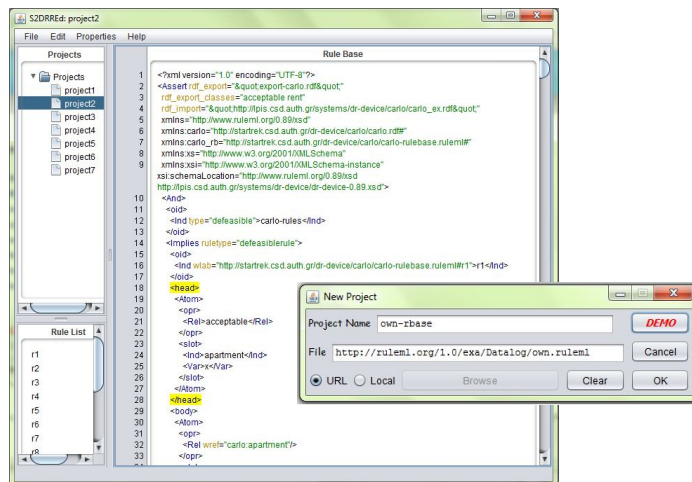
S2DRREd: project2

File Edit Properties Help

Projects

Projects
project1
project2
project3
project4
project5
project6
project7

Rule List

r1
r2
r3
r4
r5
r6
r7

Rule Base

1 <?xml version="1.0" encoding="UTF-8"?>
2 <Assert rdf_export="&quot;export-carlo.rdf&quot;"
3 rdf_export_classes="acceptable rent"
4 rdf_import="&quot;http://lpis.csd.auth.gr/systems/dr-device/carlo/carlo_ex.rdf&quot;"
5 xmlns="http://www.ruleml.org/0.89/xsd"
6 xmlns:carlo="http://startrek.csd.auth.gr/dr-device/carlo/carlo.rdf#"
7 xmlns:carlo_rb="http://startrek.csd.auth.gr/dr-device/carlo/carlo-rulebase.ruleml#"
8 xmlns:xs="http://www.w3.org/2001/XMLSchema"
9 xmlns:xsi="http://www.w3.org/2001/XMLSchema-instance"
xsi:schemaLocation="http://www.ruleml.org/0.89/xsd
http://lpis.csd.auth.gr/systems/dr-device/dr-device-0.89.xsd">
10 <And>
11 <oid>
12 <Ind type="defeasible">carlo-rules</Ind>
13 </oid>
14 <Implies ruletype="defeasiblerule">
15 <oid>
16 <Ind wlab="http://startrek.csd.auth.gr/dr-device/carlo/carlo-rulebase.ruleml#r1">r1</Ind>
17 </oid>
18 <head>
19 <Atom>
20 <opr>
21 <Rel>acceptable</Rel>
22 </opr>
23 <slot>
24 <Ind>apartment</Ind>
25 <Var>x</Var>
26 </slot>
27 </Atom>
28 </head>
29 <body>
30 <Atom>
31 <opr>
32 <Rel wref="carlo:apartment"/>
33 </opr>

New Project

Project Name own-rbase
DEMO
File http://ruleml.org/1.0/exa/Datalog/own.ruleml
Cancel
URL Local Browse Clear OK